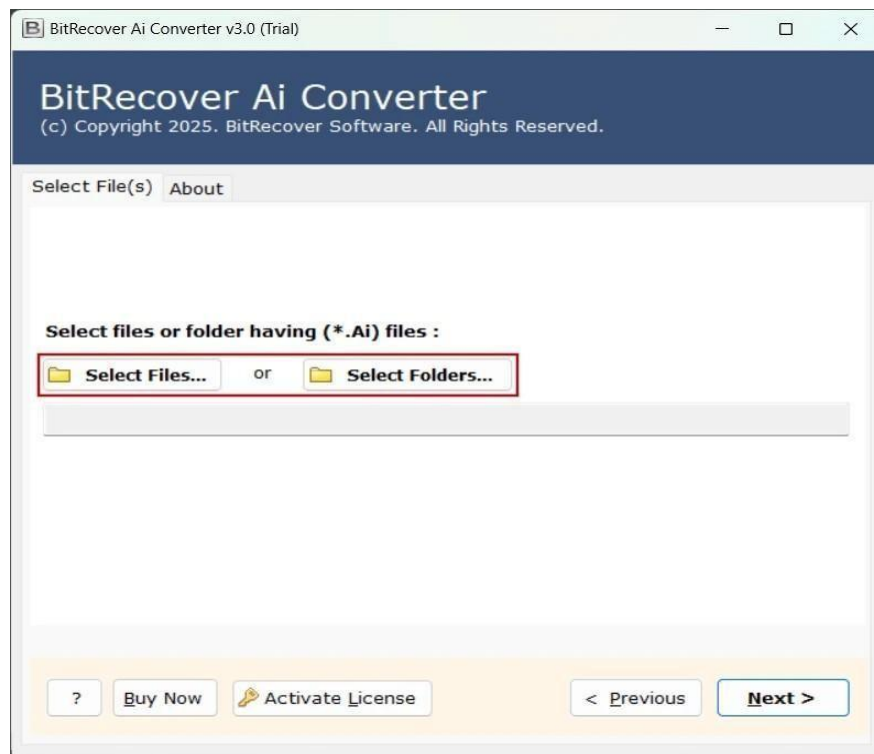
BitRecover Ai Converter v3.0 (Trial)

BitRecover Ai Converter
(c) Copyright 2025. BitRecover Software. All Rights Reserved.

Select File(s) About

Select files or folder having (*.Ai) files :

Select Files... or Select Folders...

? Buy Now Activate License < Previous Next >